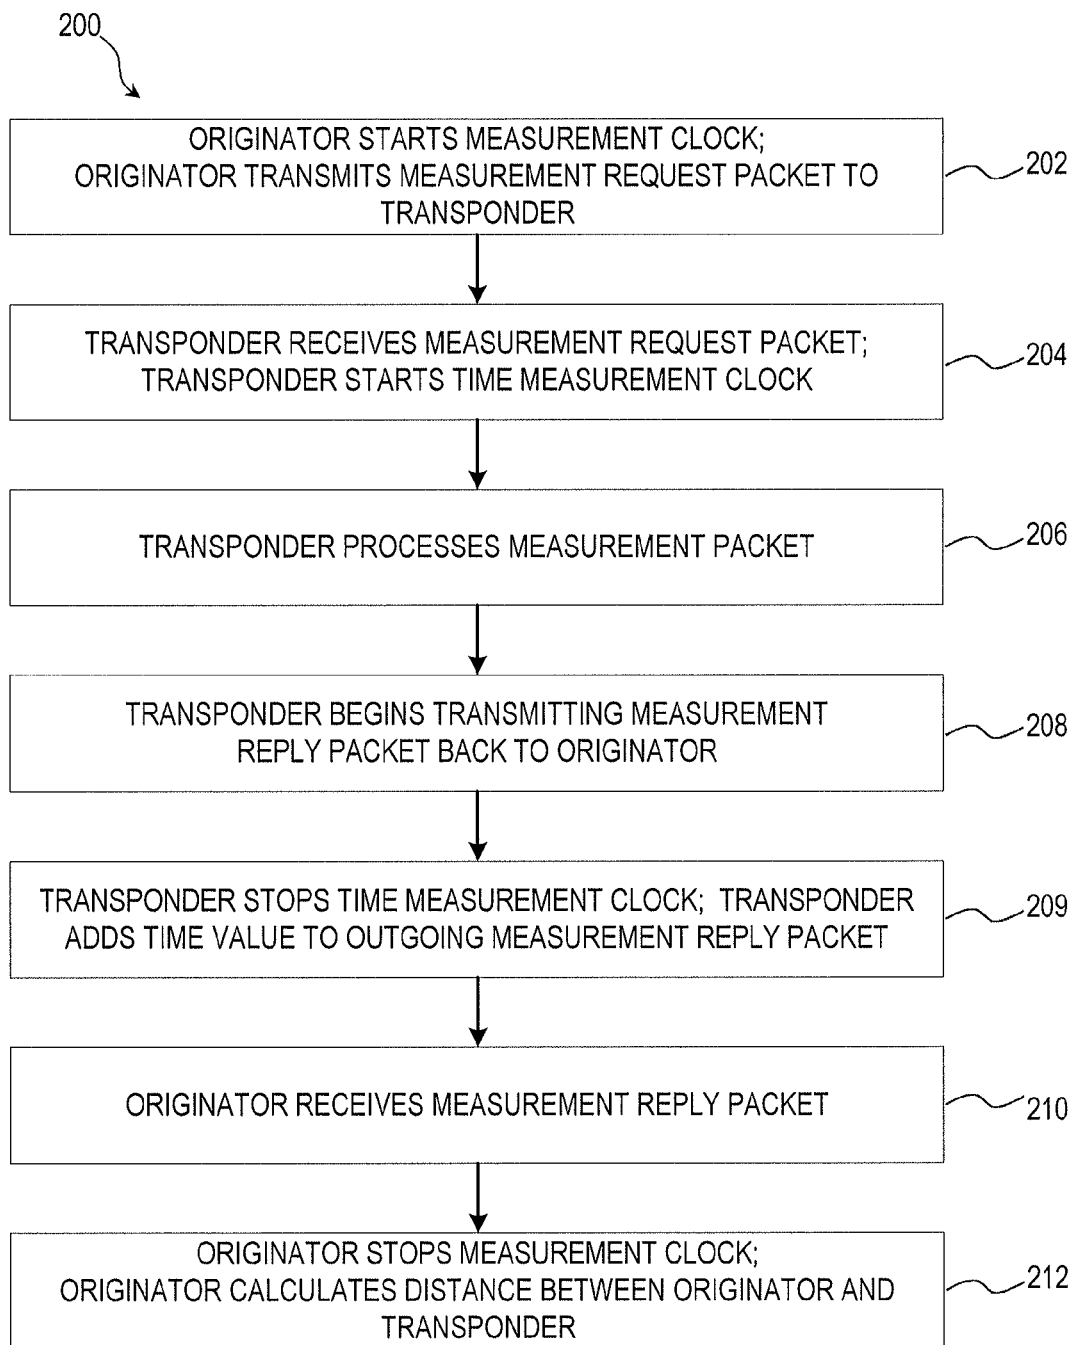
200

ORIGINATOR STARTS MEASUREMENT CLOCK; ORIGINATOR TRANSMITS MEASUREMENT REQUEST PACKET TO TRANSPONDER

202

TRANSPONDER RECEIVES MEASUREMENT REQUEST PACKET; TRANSPONDER STARTS TIME MEASUREMENT CLOCK

204

TRANSPONDER PROCESSES MEASUREMENT PACKET

206

TRANSPONDER BEGINS TRANSMITTING MEASUREMENT REPLY PACKET BACK TO ORIGINATOR

208

TRANSPONDER STOPS TIME MEASUREMENT CLOCK; TRANSPONDER ADDS TIME VALUE TO OUTGOING MEASUREMENT REPLY PACKET

209

ORIGINATOR RECEIVES MEASUREMENT REPLY PACKET

210

ORIGINATOR STOPS MEASUREMENT CLOCK; ORIGINATOR CALCULATES DISTANCE BETWEEN ORIGINATOR AND TRANSPONDER

212